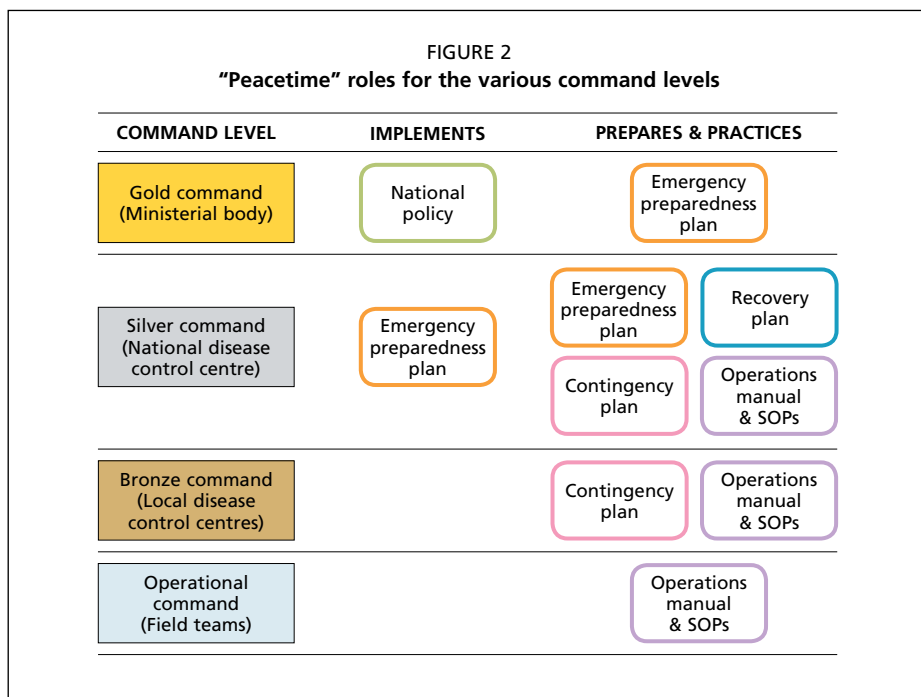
FIGURE 2
"Peacetime" roles for the various command levels

| COMMAND LEVEL | IMPLEMENTS | PREPARES & PRACTICES |
|---|---|---|
| Gold command (Ministerial body) | National policy | Emergency preparedness plan |
| Silver command (National disease control centre) | Emergency preparedness plan | Emergency preparedness plan; Recovery plan; Contingency plan; Operations manual & SOPs |
| Bronze command (Local disease control centres) | | Contingency plan; Operations manual & SOPs |
| Operational command (Field teams) | | Operations manual & SOPs |